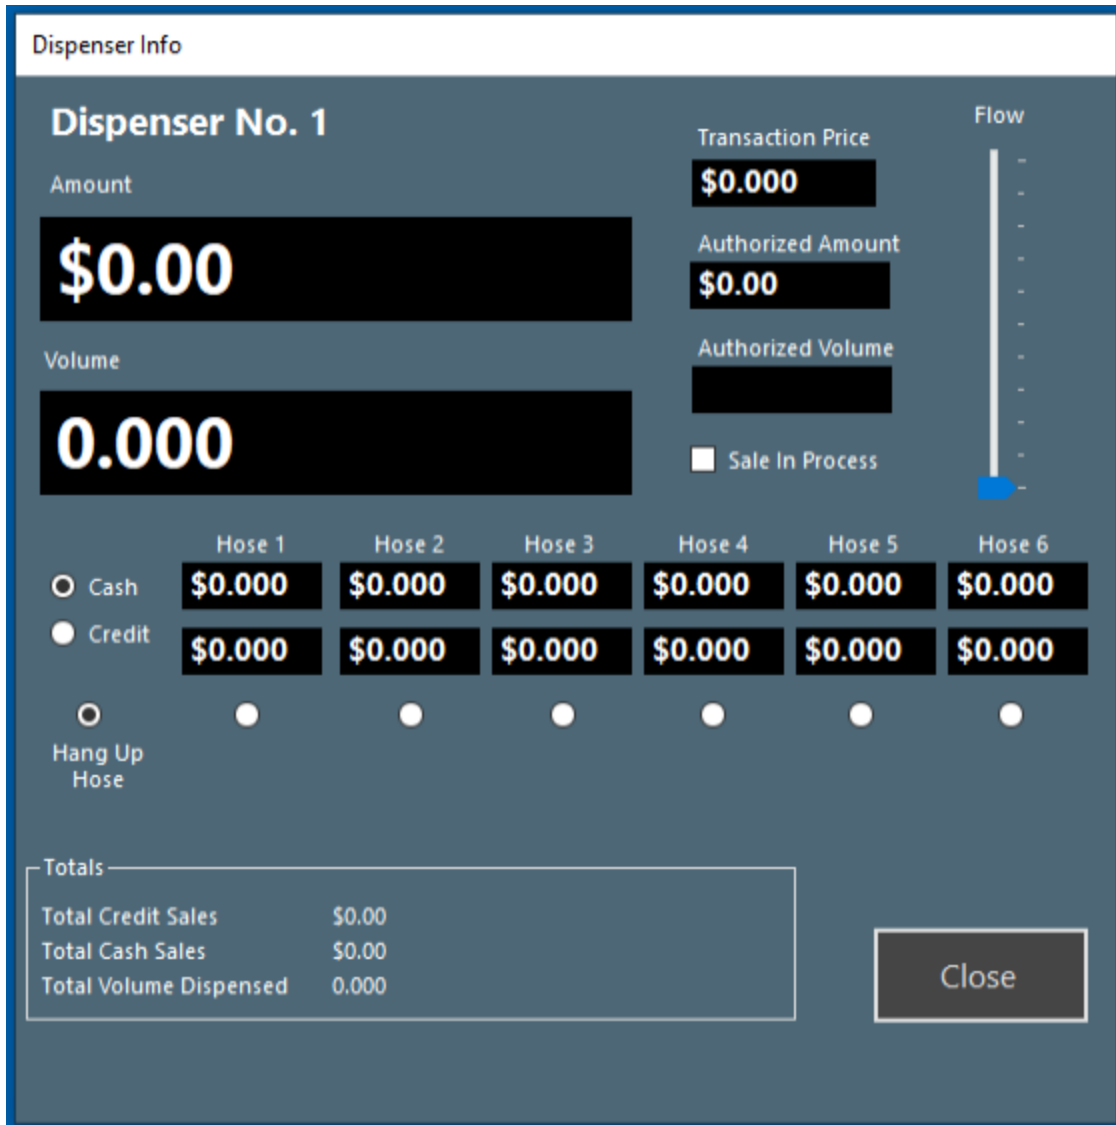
Dispenser Info

Dispenser No. 1

Amount

$0.00

Volume

0.000

Transaction Price

$0.000

Authorized Amount

$0.00

Authorized Volume

Sale In Process

Flow

| | Hose 1 | Hose 2 | Hose 3 | Hose 4 | Hose 5 | Hose 6 |
|---|---|---|---|---|---|---|
| Cash | $0.000 | $0.000 | $0.000 | $0.000 | $0.000 | $0.000 |
| Credit | $0.000 | $0.000 | $0.000 | $0.000 | $0.000 | $0.000 |

Hang Up Hose

Totals

Total Credit Sales $0.00
Total Cash Sales $0.00
Total Volume Dispensed 0.000

Close